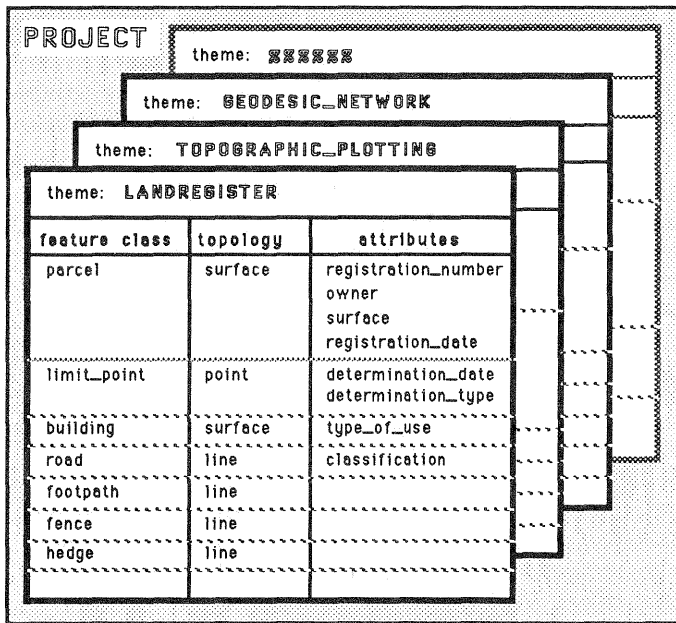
PROJECT

theme: XXXXXX

theme: GEODESIC_NETWORK

theme: TOPOGRAPHIC_PLOTTING

theme: LANDREGISTER

| feature class | topology | attributes |
|---|---|---|
| parcel | surface | registration_number<br>owner<br>surface<br>registration_date |
| limit_point | point | determination_date<br>determination_type |
| building | surface | type_of_use |
| road | line | classification |
| footpath | line | |
| fence | line | |
| hedge | line | |